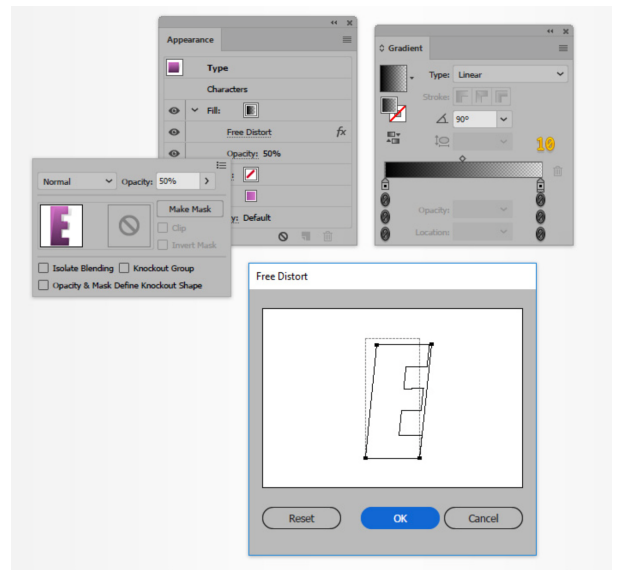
Appearance

Type

Characters

Fill:

Free Distort

Opacity: 50%

y: Default

Gradient

Type: Linear

Stroke:

90°

10

Opacity:

Location:

Normal

Opacity: 50%

Make Mask

Clip

Invert Mask

Isolate Blending

Knockout Group

Opacity & Mask Define Knockout Shape

Free Distort

Reset

OK

Cancel